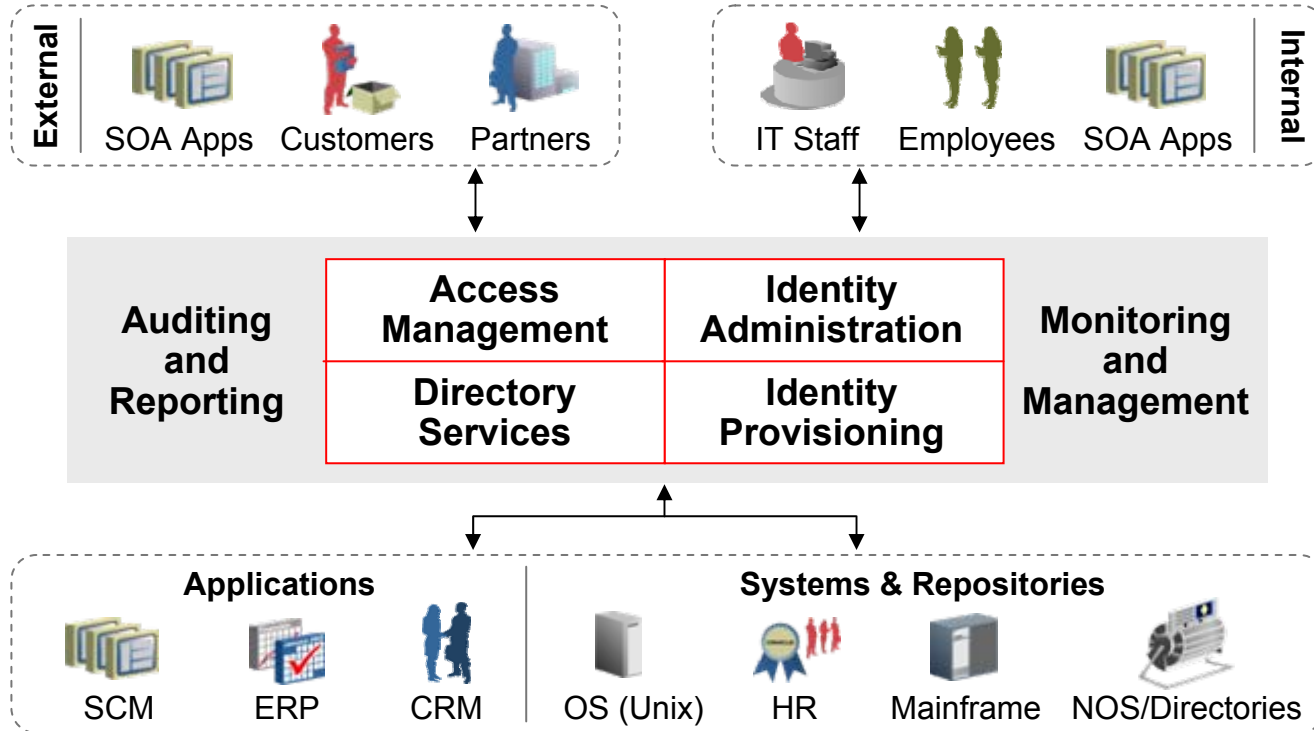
External

SOA Apps Customers Partners

IT Staff Employees SOA Apps

Internal

Auditing and Reporting

| Access Management | Identity Administration |
|---|---|
| Directory Services | Identity Provisioning |

Monitoring and Management

Applications

SCM ERP CRM

Systems & Repositories

OS (Unix) HR Mainframe NOS/Directories